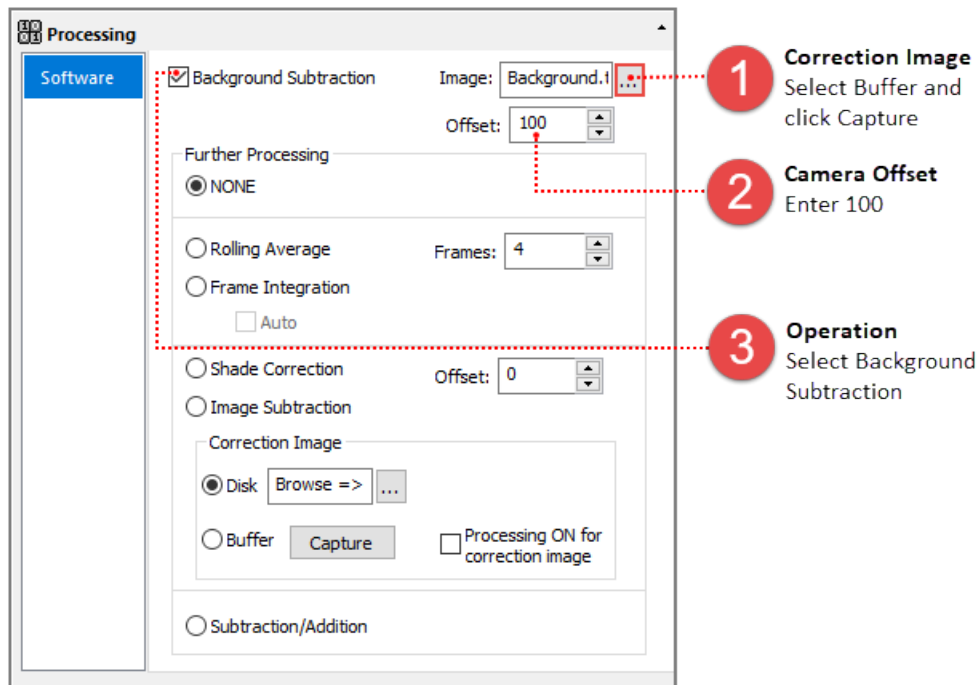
Processing

Software

Background Subtraction

Image: Background.t ...

Offset: 100

Further Processing

NONE

Rolling Average

Frames: 4

Frame Integration

Auto

Shade Correction

Offset: 0

Image Subtraction

Correction Image

Disk Browse => ...

Buffer Capture

Processing ON for correction image

Subtraction/Addition

1 Correction Image
Select Buffer and click Capture

2 Camera Offset
Enter 100

3 Operation
Select Background Subtraction